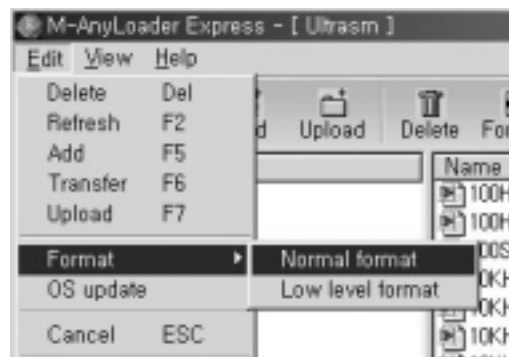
M-AnyLoader Express - [ Ultrasm ]

Edit View Help

Delete Del
Refresh F2
Add F5
Transfer F6
Upload F7

Format
OS update

Cancel ESC

Normal format
Low level format

d Upload Delete Fo

Name
100H
100H
00S
0KH
0KH
10KH